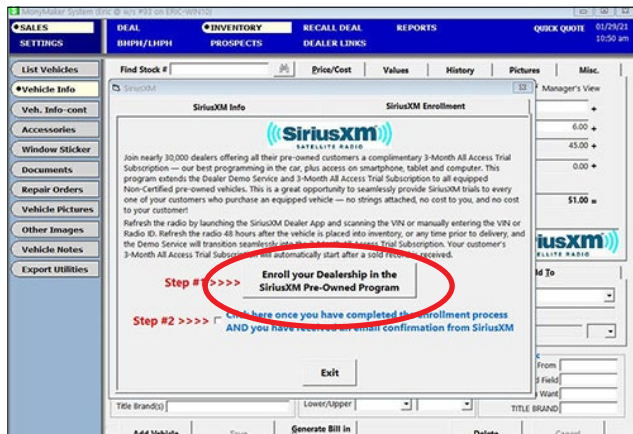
MonyMaker System (Eric @ w/s #93 on ERIC-WIN10)

SALES
SETTINGS
DEAL
BHPH/LHPH
INVENTORY
PROSPECTS
RECALL DEAL
DEALER LINKS
REPORTS
QUICK QUOTE
01/29/21
10:50 am

List Vehicles
Vehicle Info
Veh. Info-cont
Accessories
Window Sticker
Documents
Repair Orders
Vehicle Pictures
Other Images
Vehicle Notes
Export Utilities

Find Stock #
Price/Cost
Values
History
Pictures
Misc.
Manager's View

SiriusXM
SiriusXM Info
SiriusXM Enrollment

SiriusXM
SATELLITE RADIO

Join nearly 30,000 dealers offering all their pre-owned customers a complimentary 3-Month All Access Trial Subscription — our best programming in the car, plus access on smartphone, tablet and computer. This program extends the Dealer Demo Service and 3-Month All Access Trial Subscription to all equipped Non-Certified pre-owned vehicles. This is a great opportunity to seamlessly provide SiriusXM trials to every one of your customers who purchase an equipped vehicle — no strings attached, no cost to you, and no cost to your customer!

Refresh the radio by launching the SiriusXM Dealer App and scanning the VIN or manually entering the VIN or Radio ID. Refresh the radio 48 hours after the vehicle is placed into inventory, or any time prior to delivery, and the Demo Service will transition seamlessly into the 3-Month All Access Trial Subscription. Your customer's 3-Month All Access Trial Subscription will automatically start after a sold record is received.

Step #1 >>>>
Enroll your Dealership in the SiriusXM Pre-Owned Program

Step #2 >>>>
Click here once you have completed the enrollment process AND you have received an email confirmation from SiriusXM

Exit

6.00 +
45.00 +
0.00 +
51.00 =
siriusxm
ld To
From
d Field
Want
TITLE BRAND
Title Brand(s)
Lower/Upper
Add Vehicle
Save
Generate Bill in
Delete
Cancel